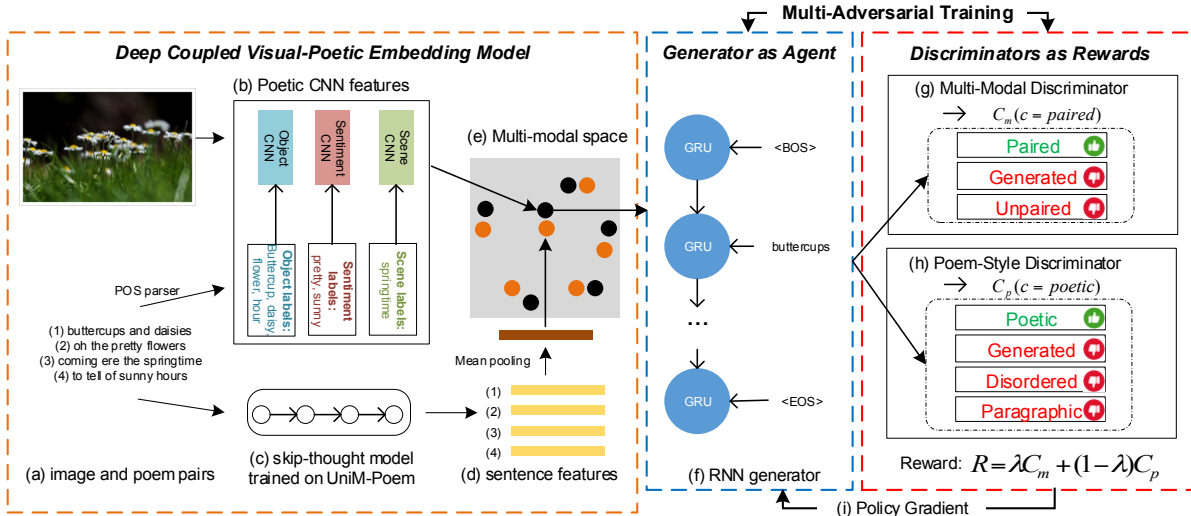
Multi-Adversarial Training

Deep Coupled Visual-Poetic Embedding Model

(b) Poetic CNN features

Object CNN

Sentiment CNN

Scene CNN

Object labels: Buttercup, daisy, flower, hour

Sentiment labels: pretty, sunny

Scene labels: springtime

POS parser

(1) buttercups and daisies
(2) oh the pretty flowers
(3) coming ere the springtime
(4) to tell of sunny hours

(e) Multi-modal space

Mean pooling

(1)
(2)
(3)
(4)

(a) image and poem pairs

(c) skip-thought model trained on UniM-Poem

(d) sentence features

Generator as Agent

GRU

<BOS>

GRU

buttercups

...

GRU

<EOS>

(f) RNN generator

Discriminators as Rewards

(g) Multi-Modal Discriminator

$\rightarrow$ $C_m(c = paired)$

Paired

Generated

Unpaired

(h) Poem-Style Discriminator

$\rightarrow$ $C_p(c = poetic)$

Poetic

Generated

Disordered

Paragraphic

Reward: $R = \lambda C_m + (1-\lambda)C_p$

(i) Policy Gradient